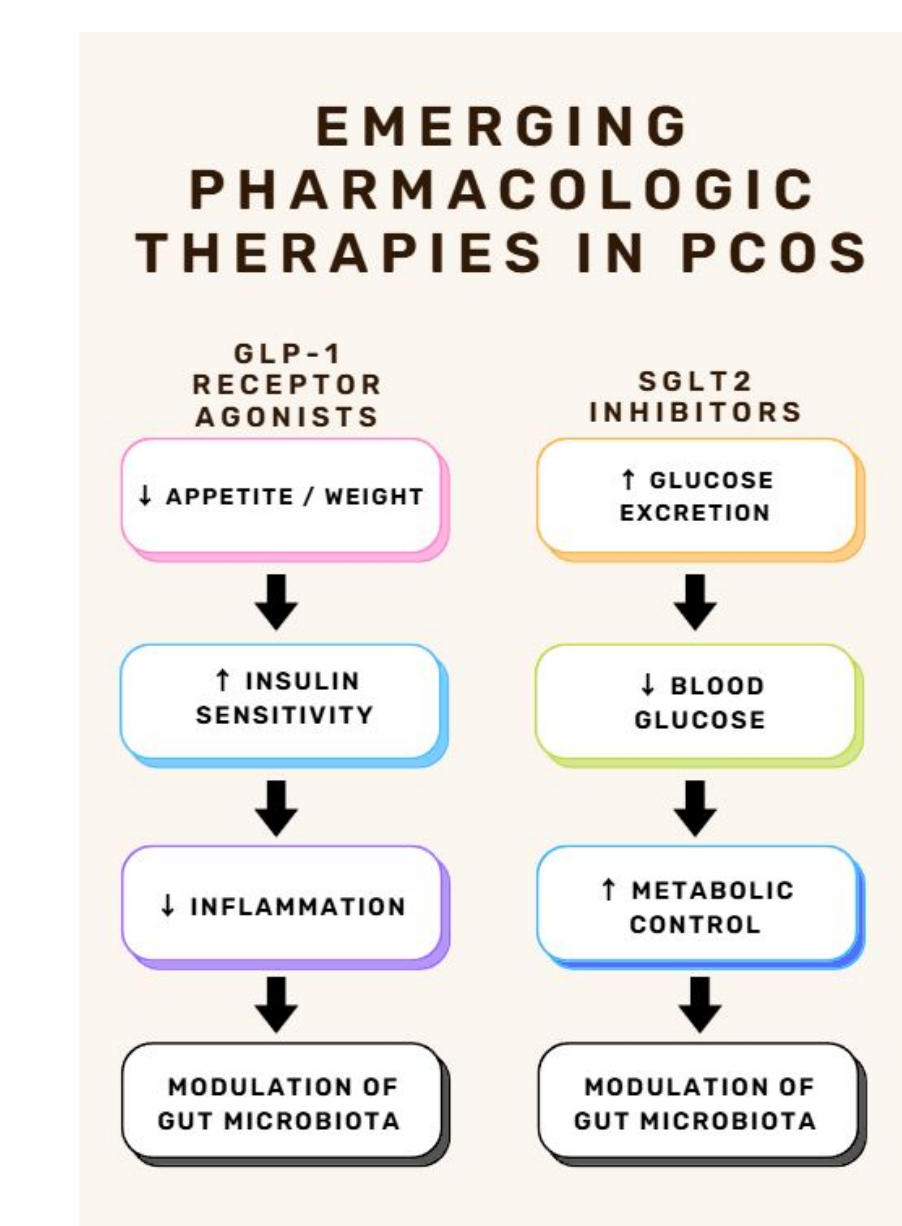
EMERGING PHARMACOLOGIC THERAPIES IN PCOS

GLP-1 RECEPTOR AGONISTS

↓ APPETITE / WEIGHT

↑ INSULIN SENSITIVITY

↓ INFLAMMATION

MODULATION OF GUT MICROBIOTA

SGLT2 INHIBITORS

↑ GLUCOSE EXCRETION

↓ BLOOD GLUCOSE

↑ METABOLIC CONTROL

MODULATION OF GUT MICROBIOTA